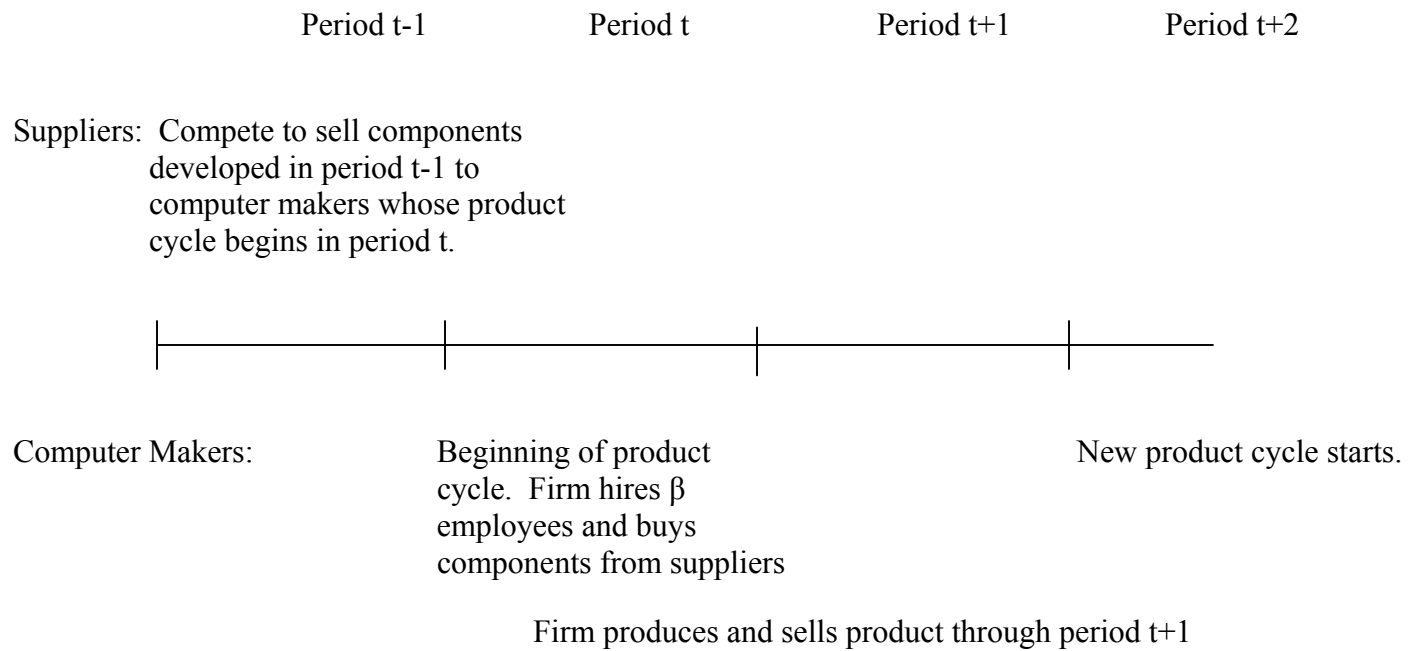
Period t-1    Period t    Period t+1    Period t+2

Suppliers: Compete to sell components developed in period t-1 to computer makers whose product cycle begins in period t.

Computer Makers:

Beginning of product cycle. Firm hires β employees and buys components from suppliers

New product cycle starts.

Firm produces and sells product through period t+1